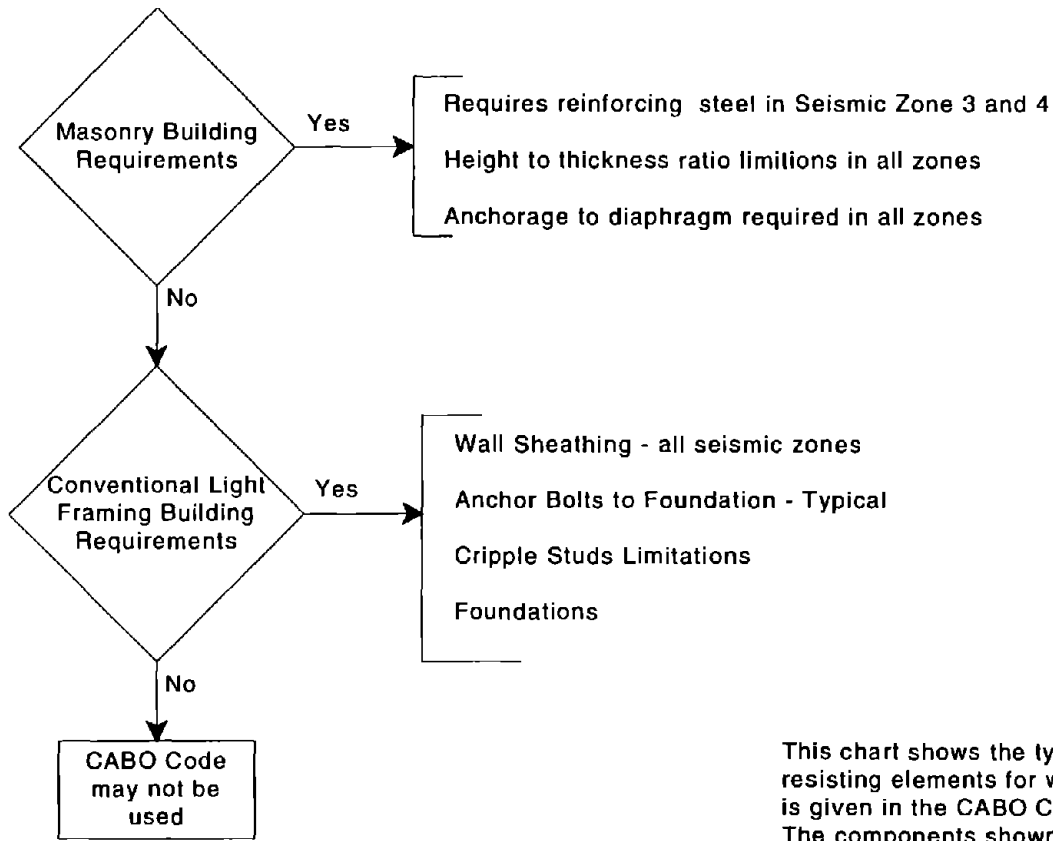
Masonry Building Requirements

Yes

Requires reinforcing steel in Seismic Zone 3 and 4

Height to thickness ratio limitions in all zones

Anchorage to diaphragm required in all zones

No

Conventional Light Framing Building Requirements

Yes

Wall Sheathing - all seismic zones

Anchor Bolts to Foundation - Typical

Cripple Studs Limitations

Foundations

No

CABO Code may not be used

This chart shows the ty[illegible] resisting elements for w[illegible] is given in the CABO C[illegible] The components show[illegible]